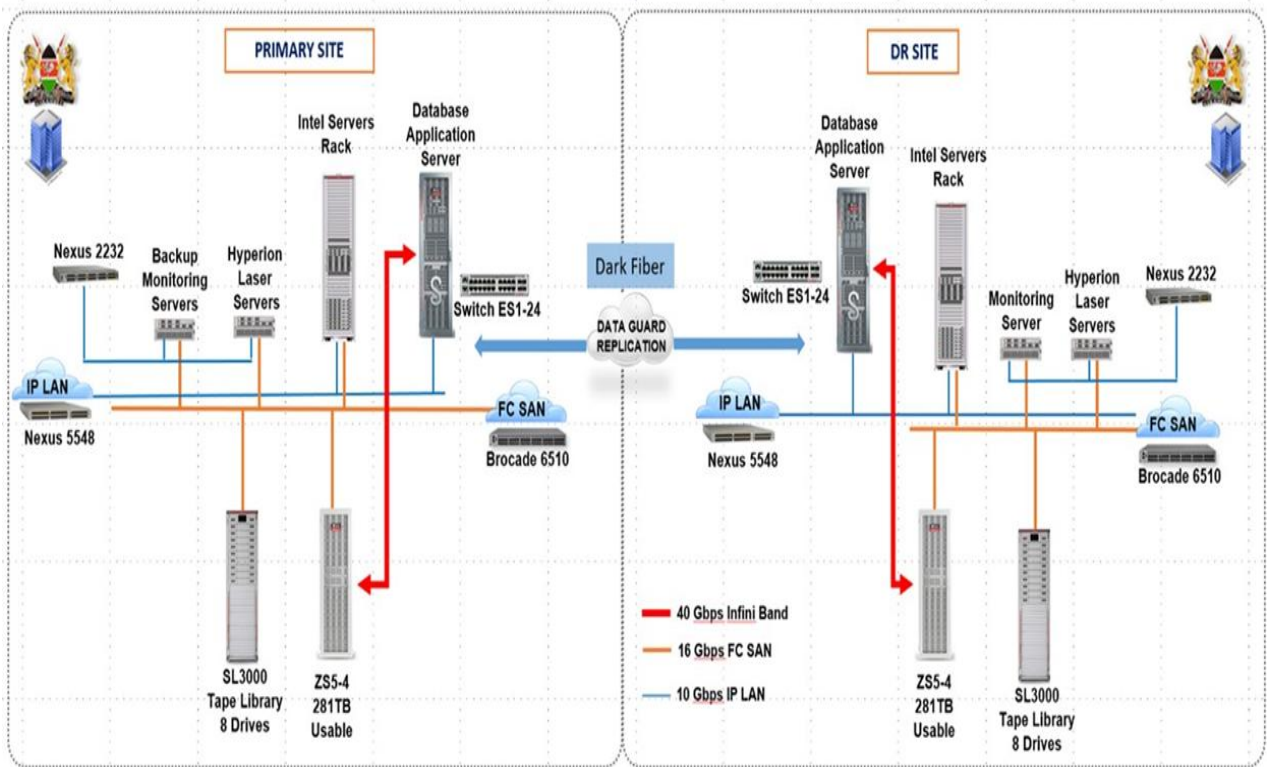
PRIMARY SITE

Intel Servers Rack

Database Application Server

Nexus 2232

Backup Monitoring Servers

Hyperion Laser Servers

Switch ES1-24

IP LAN

Nexus 5548

FC SAN

Brocade 6510

SL3000 Tape Library 8 Drives

ZS5-4 281TB Usable

Dark Fiber

DATA GUARD REPLICATION

DR SITE

Database Application Server

Intel Servers Rack

Switch ES1-24

Nexus 2232

Monitoring Server

Hyperion Laser Servers

IP LAN

Nexus 5548

FC SAN

Brocade 6510

40 Gbps Infini Band

16 Gbps FC SAN

10 Gbps IP LAN

ZS5-4 281TB Usable

SL3000 Tape Library 8 Drives